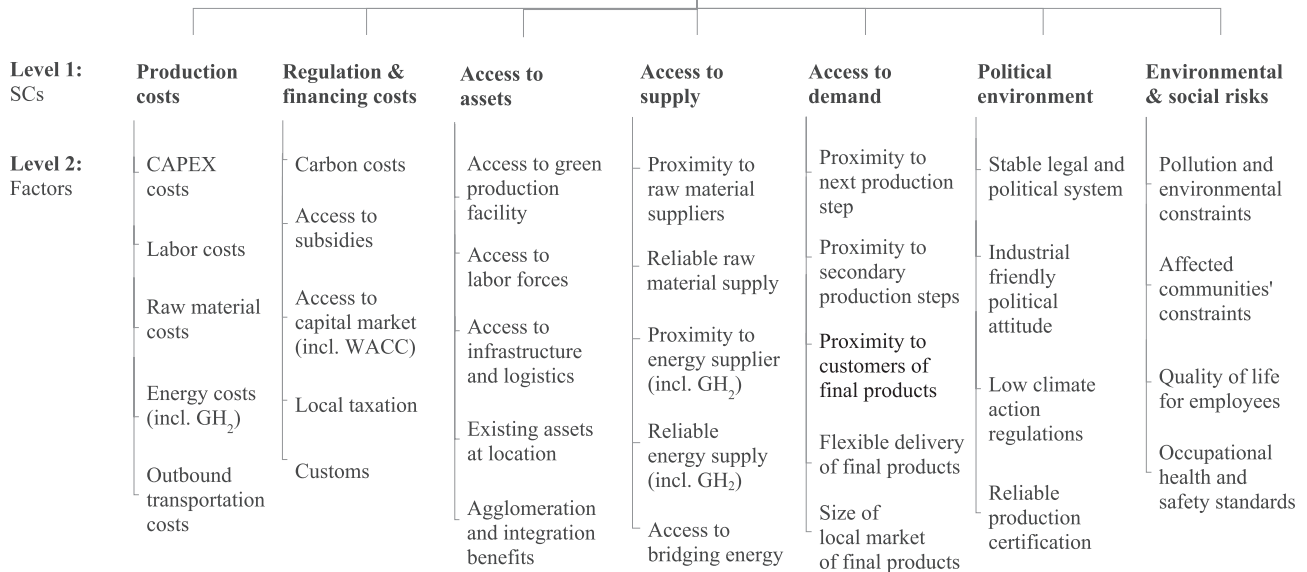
Level 1: SCs

Level 2: Factors

Production costs

CAPEX costs

Labor costs

Raw material costs

Energy costs (incl. $GH_2$)

Outbound transportation costs

Regulation & financing costs

Carbon costs

Access to subsidies

Access to capital market (incl. WACC)

Local taxation

Customs

Access to assets

Access to green production facility

Access to labor forces

Access to infrastructure and logistics

Existing assets at location

Agglomeration and integration benefits

Access to supply

Proximity to raw material suppliers

Reliable raw material supply

Proximity to energy supplier (incl. $GH_2$)

Reliable energy supply (incl. $GH_2$)

Access to bridging energy

Access to demand

Proximity to next production step

Proximity to secondary production steps

Proximity to customers of final products

Flexible delivery of final products

Size of local market of final products

Political environment

Stable legal and political system

Industrial friendly political attitude

Low climate action regulations

Reliable production certification

Environmental & social risks

Pollution and environmental constraints

Affected communities' constraints

Quality of life for employees

Occupational health and safety standards